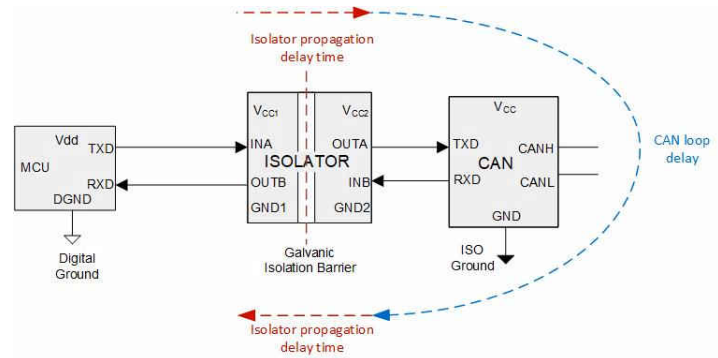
Isolator propagation delay time

CAN loop delay

MCU
Vdd
TXD
RXD
DGND

Digital Ground

$V_{CC1}$
INA
OUTB
GND1

ISOLATOR

$V_{CC2}$
OUTA
INB
GND2

Galvanic Isolation Barrier

$V_{CC}$
TXD
RXD
CAN
CANH
CANL
GND

ISO Ground

Isolator propagation delay time